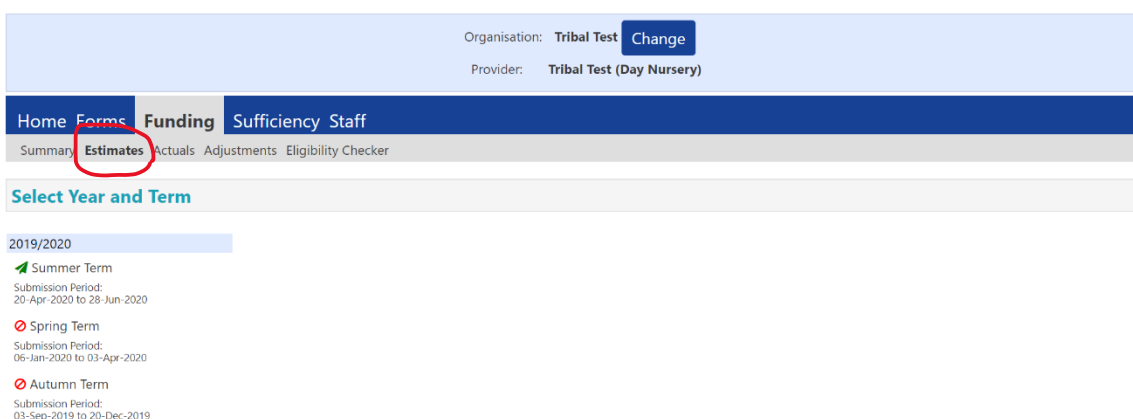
Organisation: Tribal Test Change

Provider: Tribal Test (Day Nursery)

Home Forms Funding Sufficiency Staff

Summary Estimates Actuals Adjustments Eligibility Checker

Select Year and Term

2019/2020

Summer Term

Submission Period:
20-Apr-2020 to 28-Jun-2020

Spring Term

Submission Period:
06-Jan-2020 to 03-Apr-2020

Autumn Term

Submission Period:
03-Sep-2019 to 20-Dec-2019